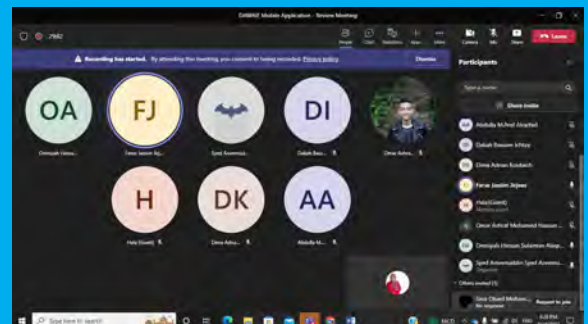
DAWAE Mobile Application - Review Meeting

29:02

People Chat Reactions View More Camera Mic Share Leave

Recording has started. By attending this meeting, you consent to being recorded. Privacy policy

Dismiss

OA FJ DI H DK AA

Omniyah Hessa... Farrar Jasmin Aj... Syed Ameerud... Dabah Bou... Omar Adnan... Hala (Guest) Dina Adna... Abdulla M...

Participants

Type a name

Share invite

Abdulla M.Ahmed Alrashed

Dabah Bouaam Ichhiyi

Omar Adnan Koubeich

Farrar Jasmin Aljawi

Hala (Guest)

Omar Ashraf Mohamed Hassan ...

Omniyah Hessam Sulaiman Alsag...

Syed Ameeruddin Syed Ameeru...

Others invited (1)

Sara Obaid Mohsen...

Request to join

Type here to search

6:09 PM